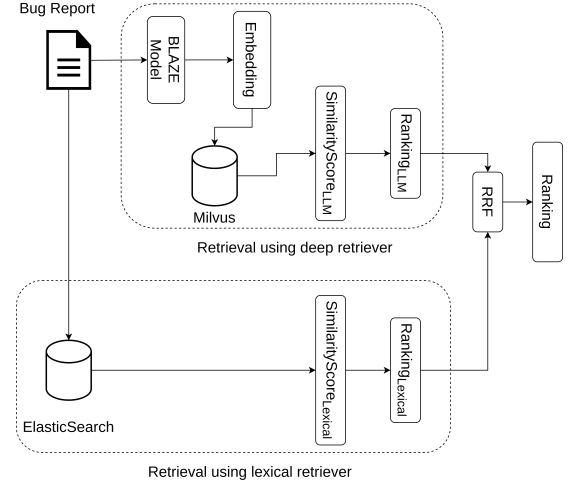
Bug Report

BLAZE Model

Embedding

Milvus

$\text{SimilarityScore}_{\text{LLM}}$

$\text{Ranking}_{\text{LLM}}$

RRF

Ranking

Retrieval using deep retriever

ElasticSearch

$\text{SimilarityScore}_{\text{Lexical}}$

$\text{Ranking}_{\text{Lexical}}$

Retrieval using lexical retriever